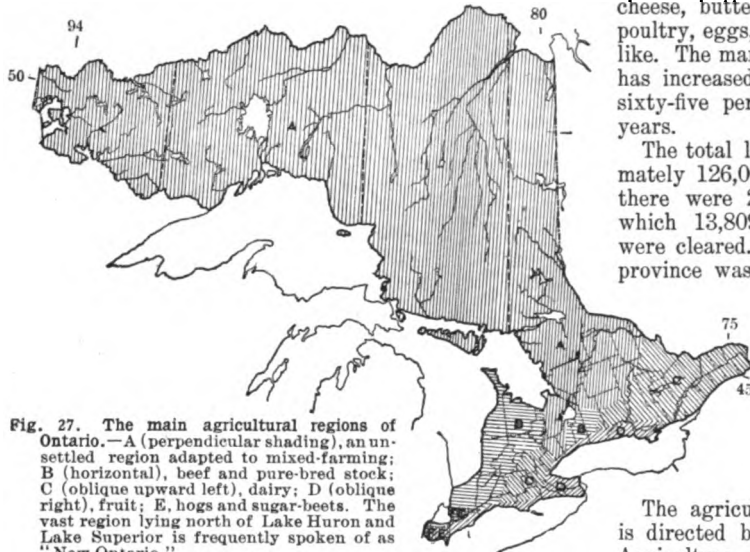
94

80

50

A

A

75

45

B

C

cheese, butte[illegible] poultry, eggs, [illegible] like. The ma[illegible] has increased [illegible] sixty-five pe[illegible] years.

The total l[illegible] mately 126,0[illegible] there were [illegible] which 13,80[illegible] were cleared. province was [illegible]

Fig. 27. The main agricultural regions of Ontario.—A (perpendicular shading), an unsettled region adapted to mixed-farming; B (horizontal), beef and pure-bred stock; C (oblique upward left), dairy; D (oblique right), fruit; E, hogs and sugar-beets. The vast region lying north of Lake Huron and Lake Superior is frequently spoken of as "New Ontario."

The agricu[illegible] is directed b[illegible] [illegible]